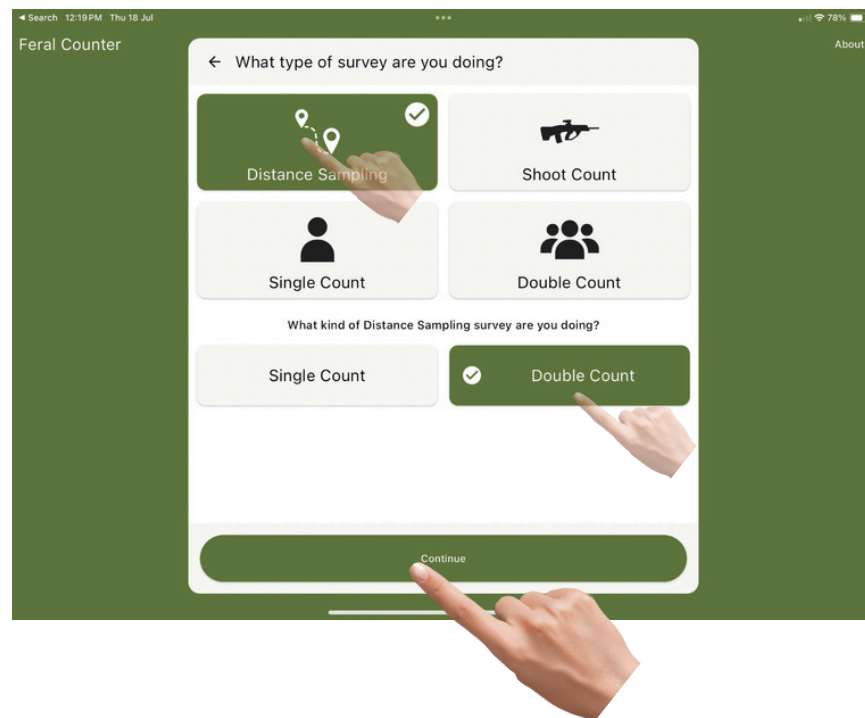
◀ Search 12:19 PM Thu 18 Jul

78%

Feral Counter

About

← What type of survey are you doing?

Distance Sampling

Shoot Count

Single Count

Double Count

What kind of Distance Sampling survey are you doing?

Single Count

Double Count

Continue